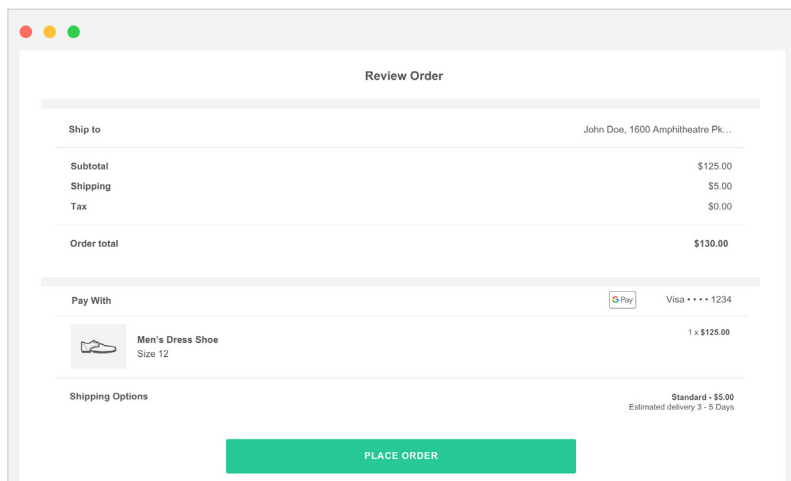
Review Order

Ship to

John Doe, 1600 Amphitheatre Pk...

| | |
|---|---|
| Subtotal | $125.00 |
| Shipping | $5.00 |
| Tax | $0.00 |

Order total $130.00

Pay With

G Pay

Visa • • • • 1234

Men's Dress Shoe

Size 12

1 x $125.00

Shipping Options

Standard - $5.00

Estimated delivery 3 - 5 Days

PLACE ORDER